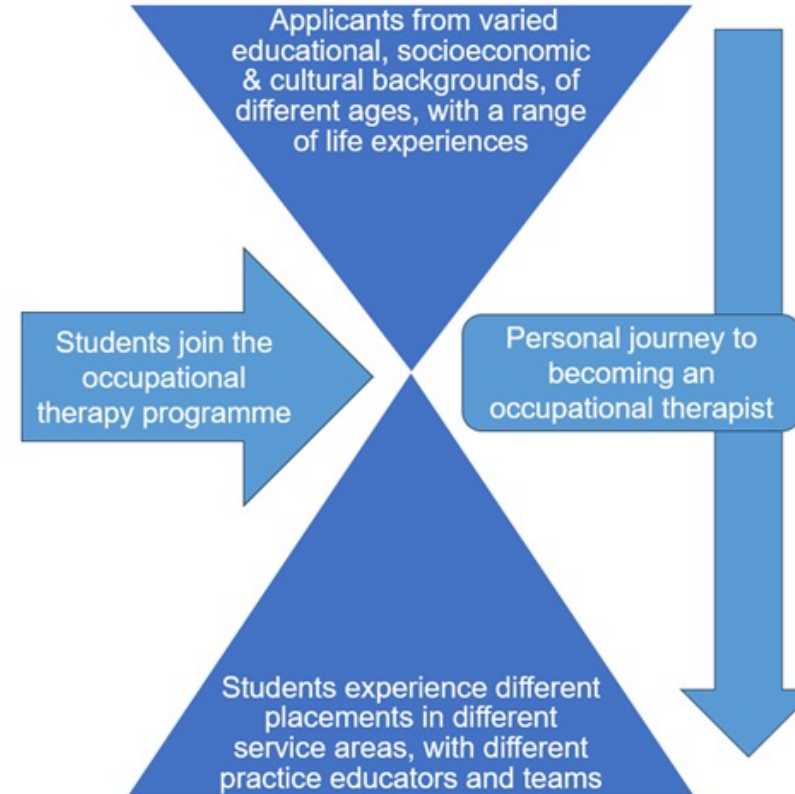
Applicants from varied educational, socioeconomic & cultural backgrounds, of different ages, with a range of life experiences

Students join the occupational therapy programme

Personal journey to becoming an occupational therapist

Students experience different placements in different service areas, with different practice educators and teams